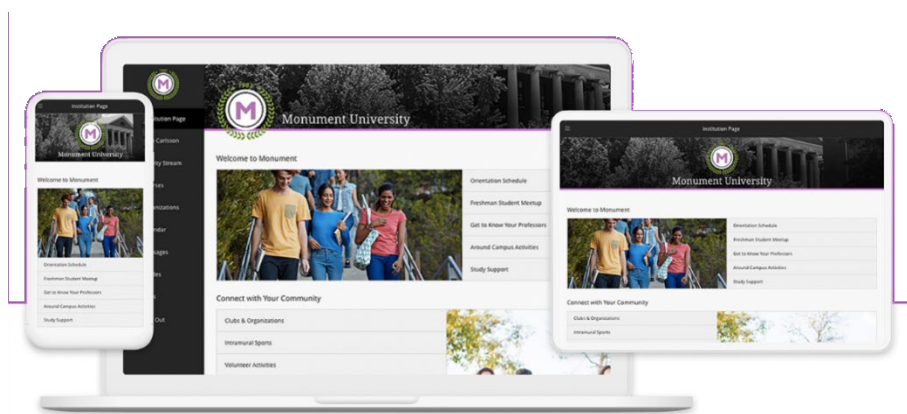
Institution Page

Monument University

Welcome to Monument

Orientation Schedule

Freshman Student Meetup

Get to Know Your Professors

Around Campus Activities

Study Support

stitution Page

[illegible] Carlsson

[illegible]ity Stream

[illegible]ses

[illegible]nizations

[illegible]ndar

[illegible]ages

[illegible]es

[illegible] Out

Monument University

Welcome to Monument

Orientation Schedule

Freshman Student Meetup

Get to Know Your Professors

Around Campus Activities

Study Support

Connect with Your Community

Clubs & Organizations

Intramural Sports

Volunteer Activities

Institution Page

Monument University

Welcome to Monument

Orientation Schedule

Freshman Student Meetup

Get to Know Your Professors

Around Campus Activities

Study Support

Connect with Your Community

Clubs & Organizations

Intramural Sports